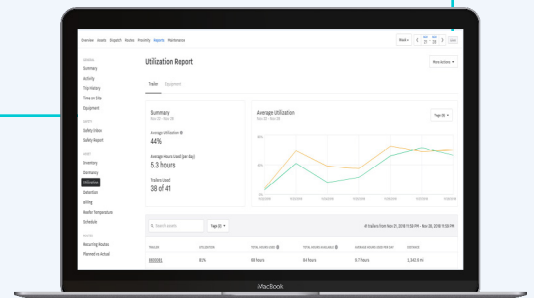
Overview Assets Dispatch Routes Proximity Reports Maintenance

Utilization Report

More Actions

Trailer Equipment

Summary
Activity
Trip History
Time on Site
Equipment

Safety Inbox
Safety Report

Inventory
Dormancy
Utilization
Detention
Idling
Reefer Temperature
Schedule

Recurring Routes
Planned vs Actual

Summary

Average Utilization
44%

Average Hours Used (per day)
5.5 hours

Trailers Used
38 of 41

Average Utilization

Tags (6)

Search assets

Tags (6)

TRAILER
UTILIZATION
TOTAL HOURS USED
TOTAL HOURS AVAILABLE
AVERAGE HOURS USED PER DAY
DISTANCE

000001
81%
98 hours
84 hours
6.7 hours
1,343.8 mi

MacBook